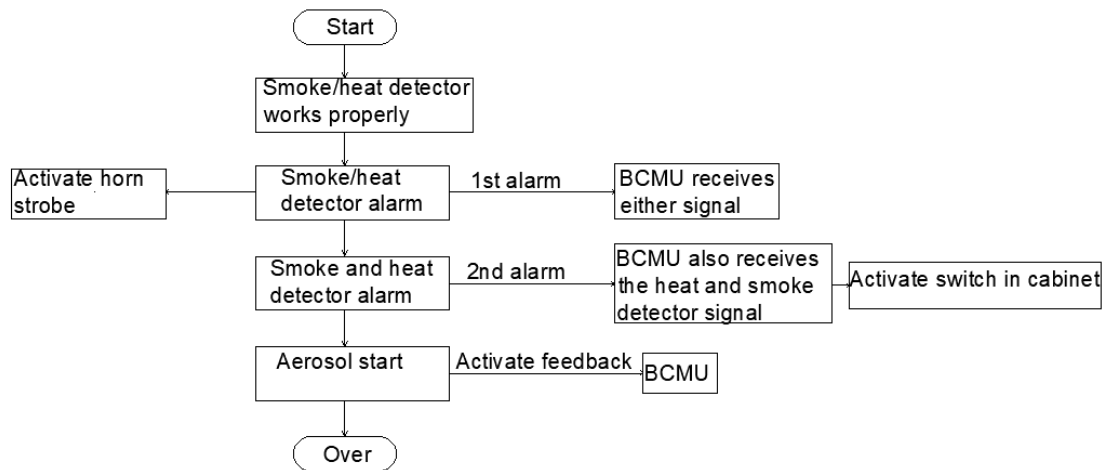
Start

Smoke/heat detector works properly

Activate horn strobe

Smoke/heat detector alarm

1st alarm

BCMU receives either signal

Smoke and heat detector alarm

2nd alarm

BCMU also receives the heat and smoke detector signal

Activate switch in cabinet

Aerosol start

Activate feedback

BCMU

Over